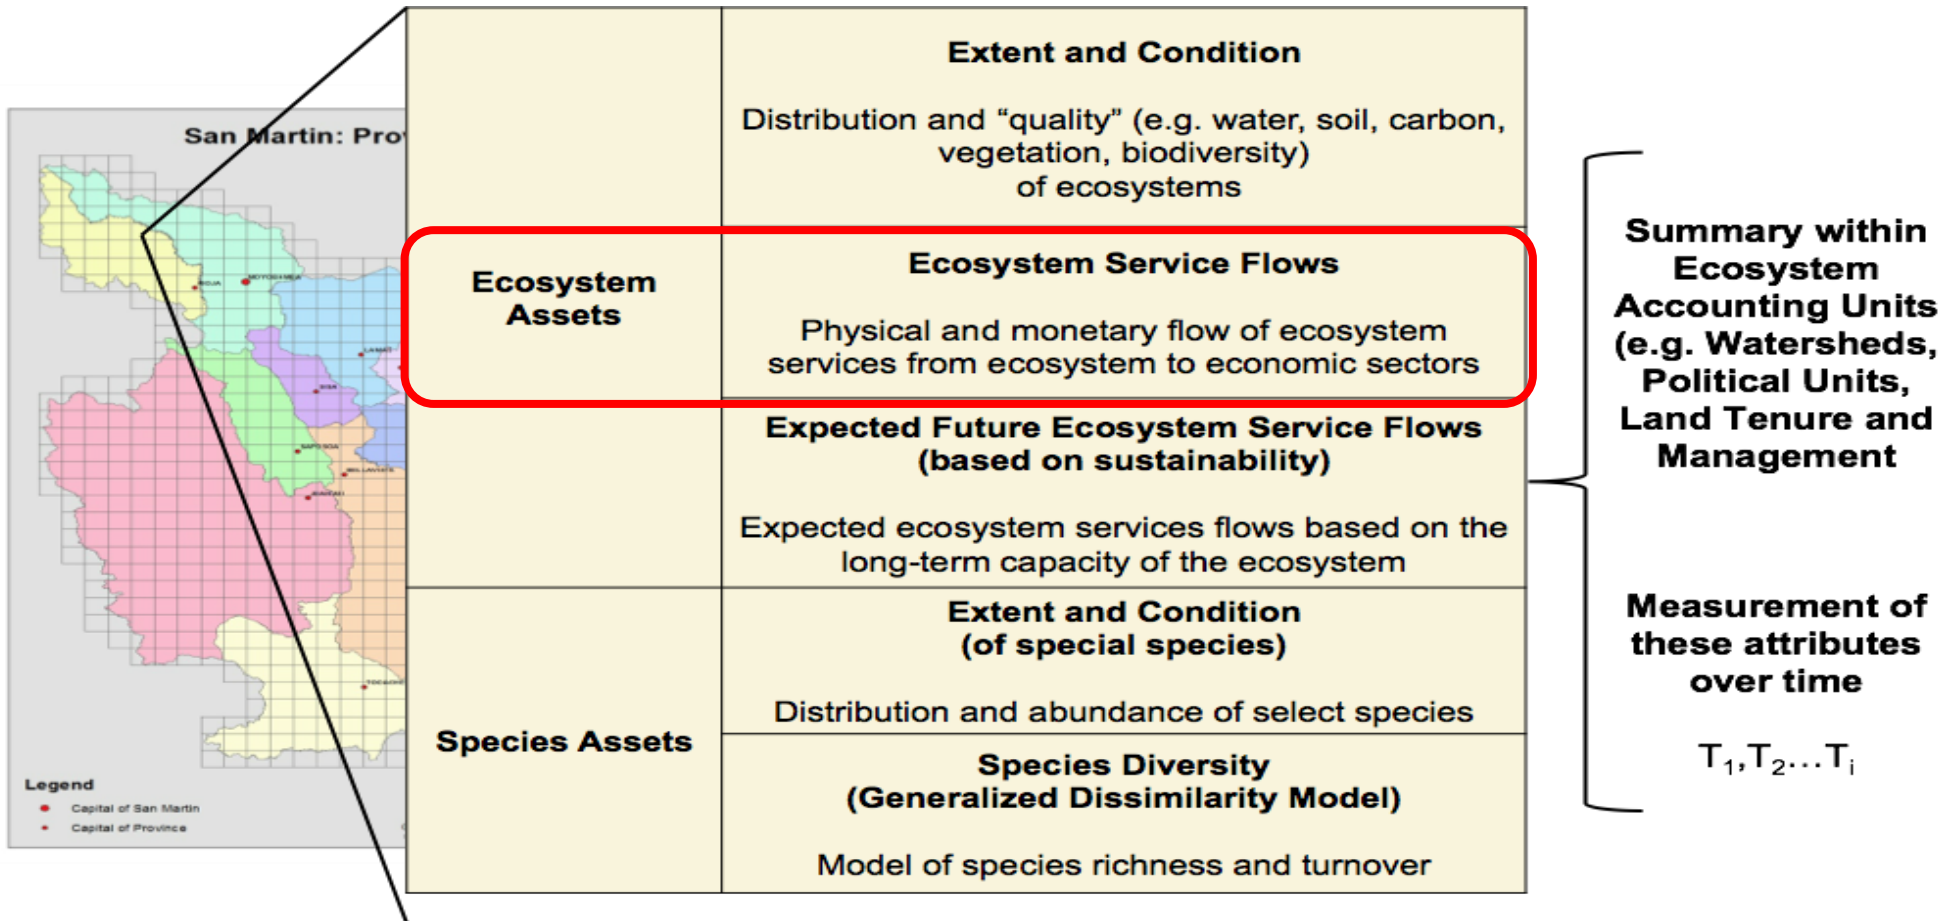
San Martin: Pro

Legend
Capital of San Martin
Capital of Province

| | |
|---|---|
| Ecosystem Assets | **Extent and Condition**<br>Distribution and "quality" (e.g. water, soil, carbon, vegetation, biodiversity) of ecosystems |
| | **Ecosystem Service Flows**<br>Physical and monetary flow of ecosystem services from ecosystem to economic sectors |
| | **Expected Future Ecosystem Service Flows (based on sustainability)**<br>Expected ecosystem services flows based on the long-term capacity of the ecosystem |
| Species Assets | **Extent and Condition (of special species)**<br>Distribution and abundance of select species |
| | **Species Diversity (Generalized Dissimilarity Model)**<br>Model of species richness and turnover |

Summary within Ecosystem Accounting Units (e.g. Watersheds, Political Units, Land Tenure and Management

Measurement of these attributes over time

$T_1, T_2 \ldots T_i$